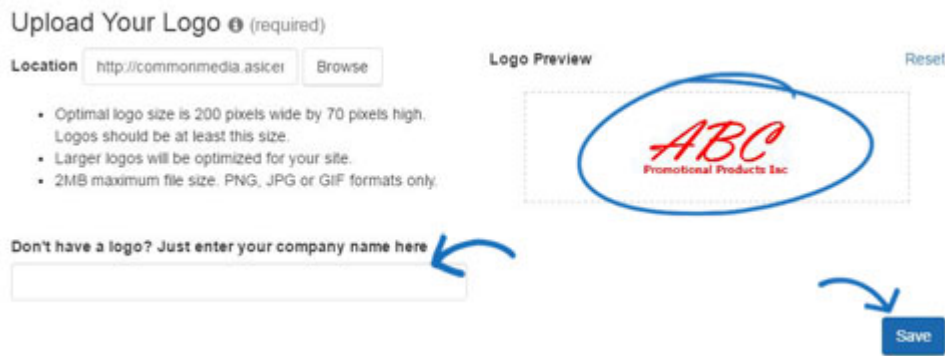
Upload Your Logo ℹ (required)

Location http://commonmedia.asicer Browse

Logo Preview

Reset

- Optimal logo size is 200 pixels wide by 70 pixels high. Logos should be at least this size.
- Larger logos will be optimized for your site.
- 2MB maximum file size. PNG, JPG or GIF formats only.

ABC
Promotional Products Inc

Don't have a logo? Just enter your company name here

Save